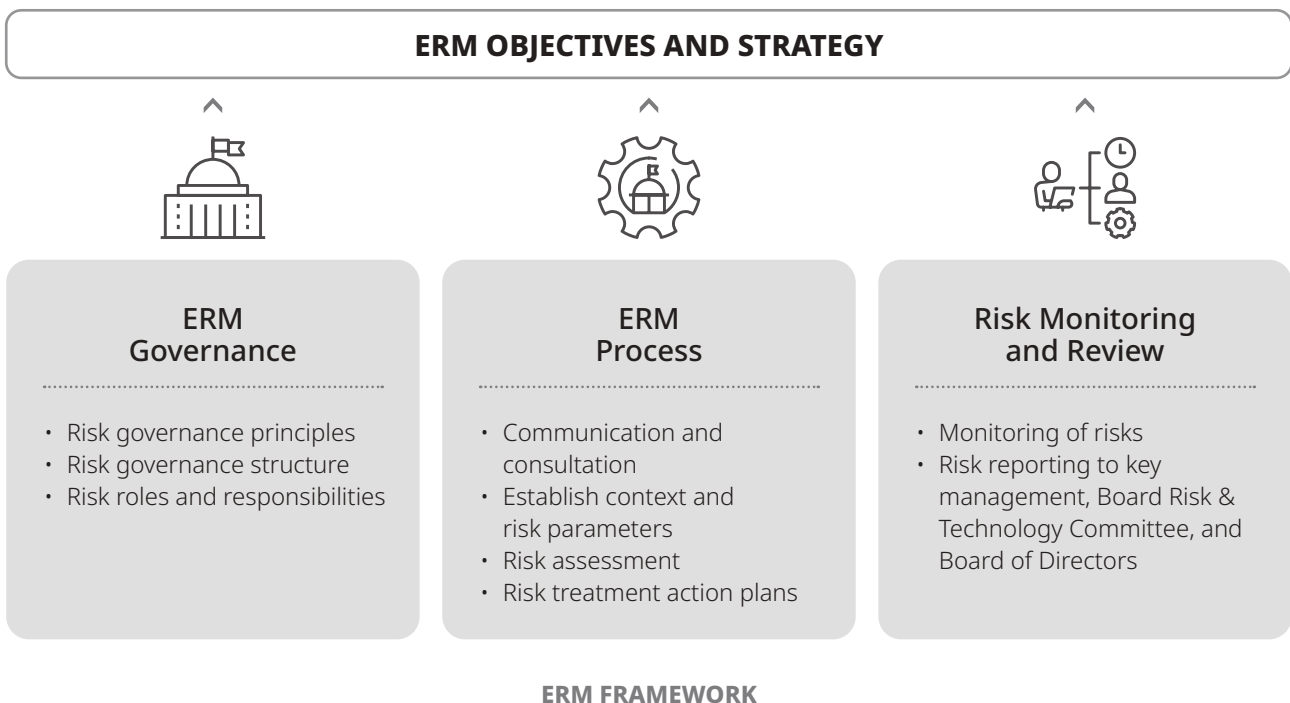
ERM OBJECTIVES AND STRATEGY

ERM Governance

- Risk governance principles
- Risk governance structure
- Risk roles and responsibilities

ERM Process

- Communication and consultation
- Establish context and risk parameters
- Risk assessment
- Risk treatment action plans

Risk Monitoring and Review

- Monitoring of risks
- Risk reporting to key management, Board Risk & Technology Committee, and Board of Directors

ERM FRAMEWORK